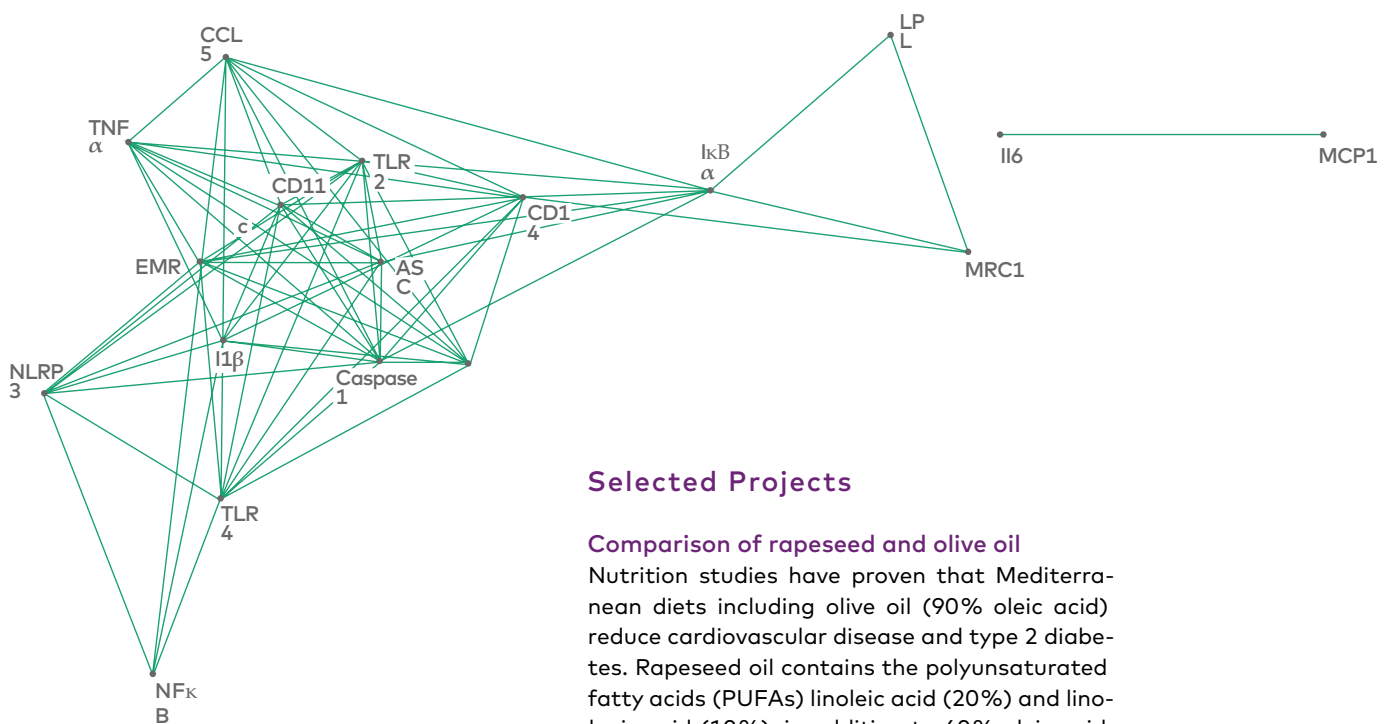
CCL 5

LP L

TNF α

IκB α

Il6

MCP1

TLR 2

CD11 c

CD1 4

EMR

AS C

MRC1

NLRP 3

I1β

Caspase 1

TLR 4

NFκ B

Selected Projects

Comparison of rapeseed and olive oil

Nutrition studies have proven that Mediterranean diets including olive oil (90% oleic acid) reduce cardiovascular disease and type 2 diabetes. Rapeseed oil contains the polyunsaturated fatty acids (PUFAs) linoleic acid (20%) and lino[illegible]